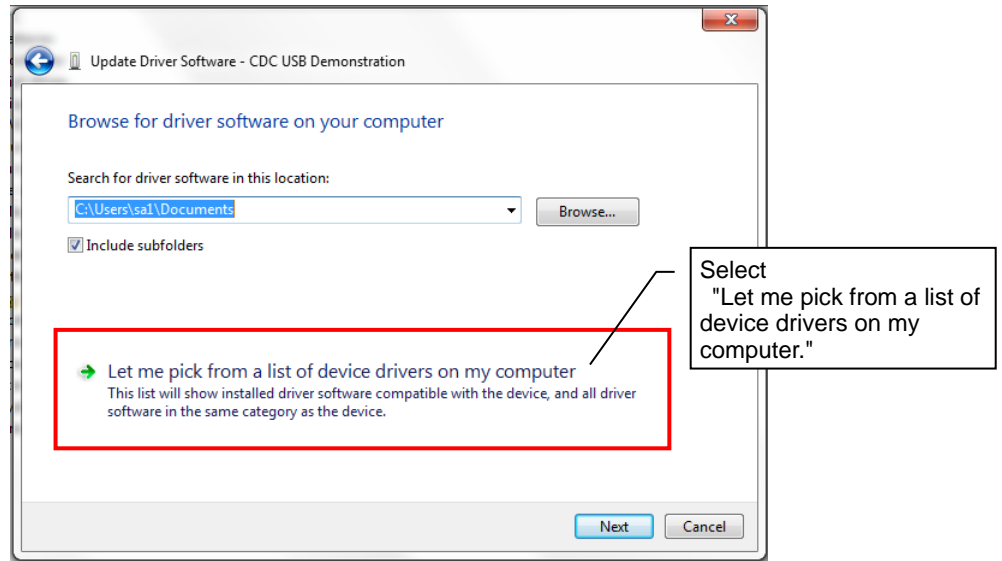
Update Driver Software - CDC USB Demonstration

Browse for driver software on your computer

Search for driver software in this location:

C:\Users\sa1\Documents

Browse...

Include subfolders

Select "Let me pick from a list of device drivers on my computer."

Let me pick from a list of device drivers on my computer

This list will show installed driver software compatible with the device, and all driver software in the same category as the device.

Next

Cancel